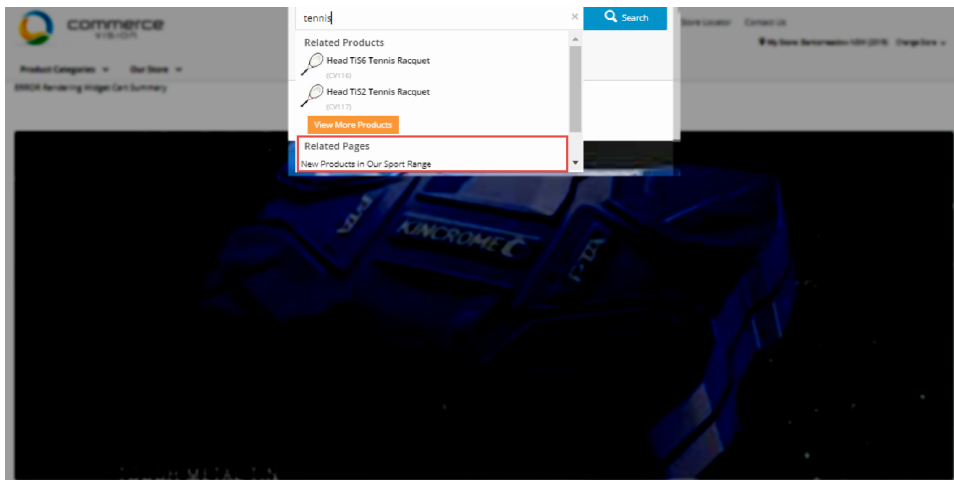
commerce vision

tennis

×

Search

Store Locator Contact Us

My Store: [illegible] Change Store

Product Categories Our Store

ERROR Rendering Widget Cart Summary

Related Products

Head TiS6 Tennis Racquet
(CV116)

Head TiS2 Tennis Racquet
(CV117)

View More Products

Related Pages

New Products in Our Sport Range

KINCROME